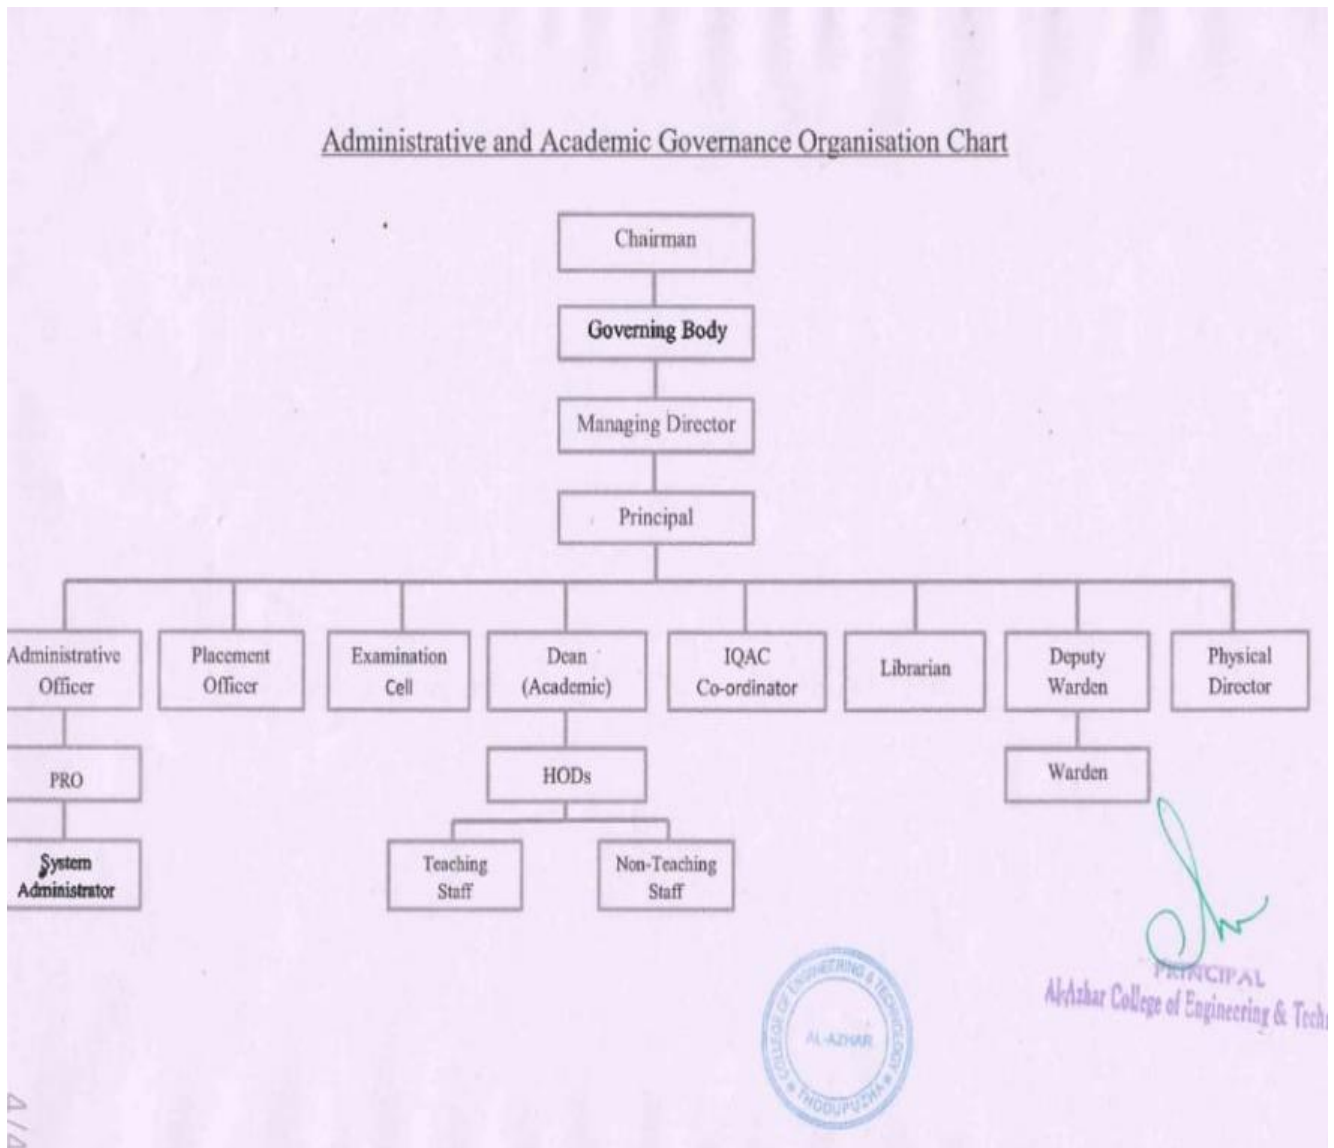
Administrative and Academic Governance Organisation Chart

Chairman

Governing Body

Managing Director

Principal

Administrative Officer

Placement Officer

Examination Cell

Dean (Academic)

IQAC Co-ordinator

Librarian

Deputy Warden

Physical Director

PRO

System Administrator

HODs

Teaching Staff

Non-Teaching Staff

Warden

COLLEGE OF ENGINEERING & TECHNOLOGY AL-AZHAR THODUPUZHA

PRINCIPAL
Al-Azhar College of Engineering & Tech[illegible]

4/4